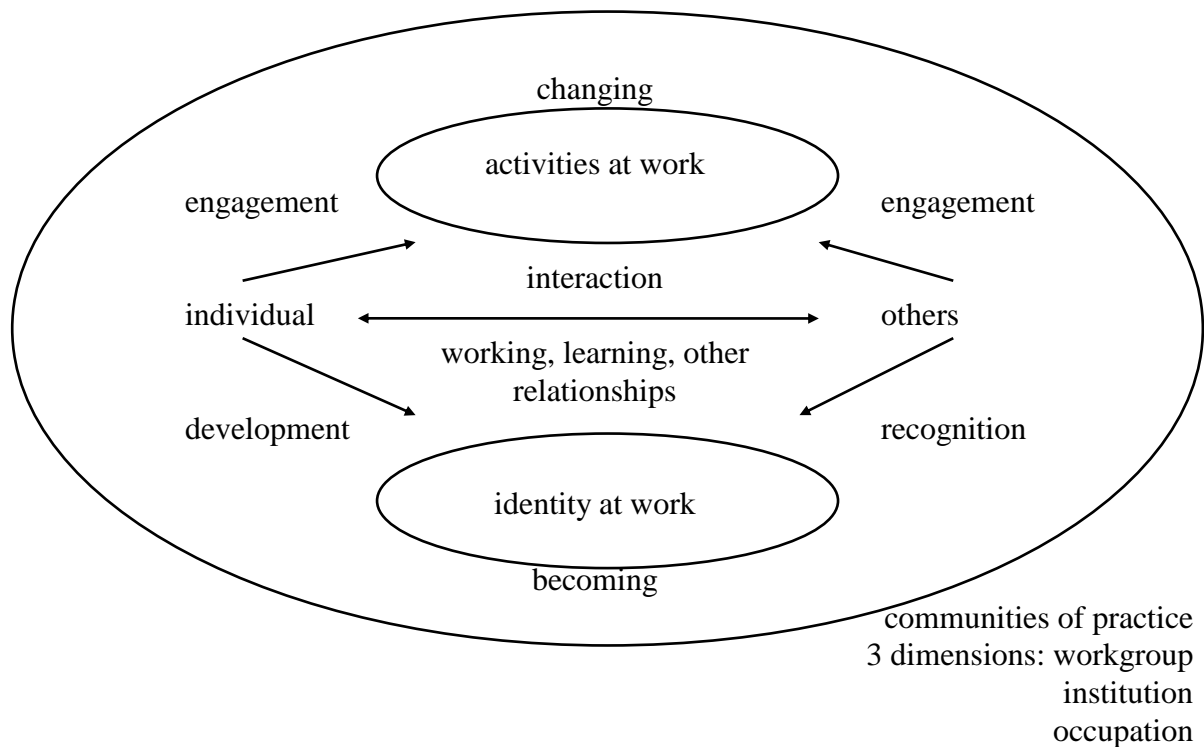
changing

activities at work

engagement

engagement

interaction

individual

others

working, learning, other relationships

development

recognition

identity at work

becoming

communities of practice
3 dimensions: workgroup
institution
occupation